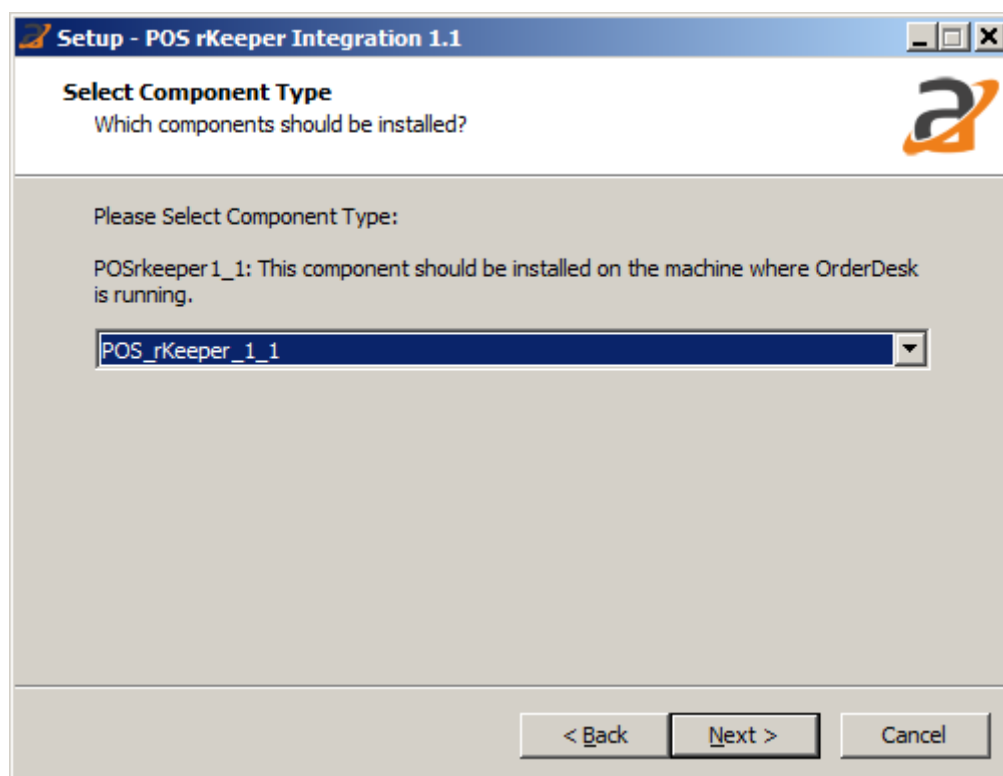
Setup - POS rKeeper Integration 1.1

Select Component Type
Which components should be installed?

Please Select Component Type:

POSrkeeper1_1: This component should be installed on the machine where OrderDesk is running.

POS_rKeeper_1_1

< Back
Next >
Cancel